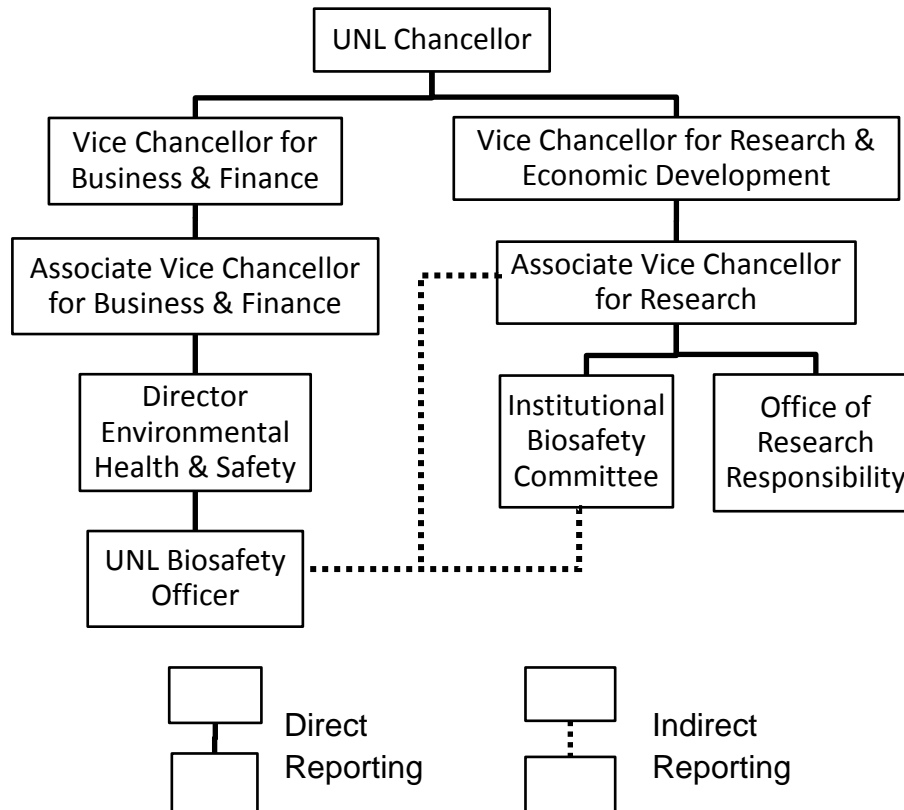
UNL Chancellor

Vice Chancellor for Business & Finance

Vice Chancellor for Research & Economic Development

Associate Vice Chancellor for Business & Finance

Associate Vice Chancellor for Research

Director Environmental Health & Safety

Institutional Biosafety Committee

Office of Research Responsibility

UNL Biosafety Officer

Direct Reporting

Indirect Reporting